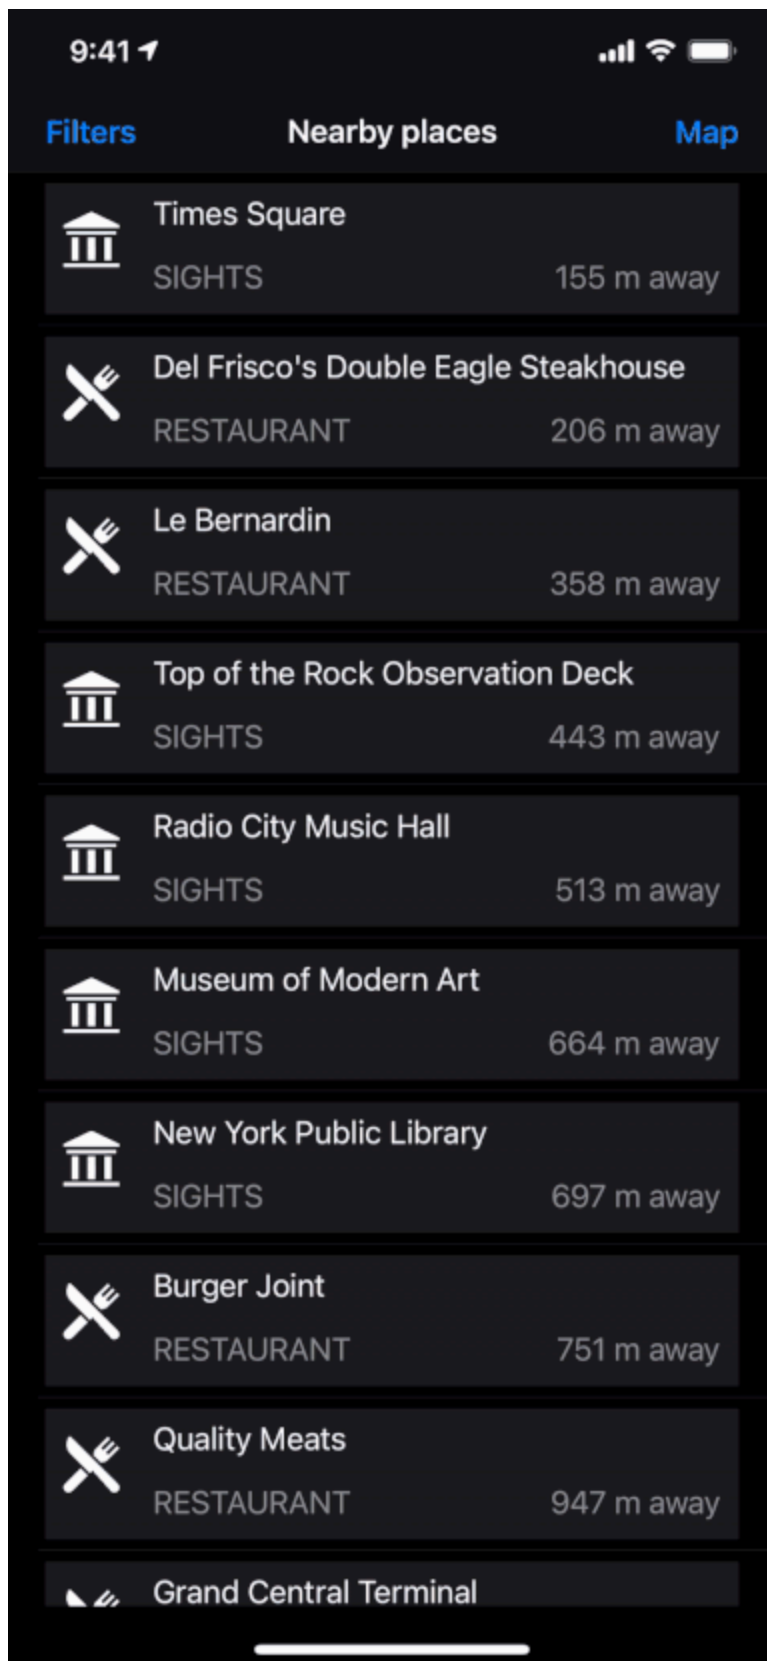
9:41

Filters
Nearby places
Map

Times Square
SIGHTS
155 m away

Del Frisco's Double Eagle Steakhouse
RESTAURANT
206 m away

Le Bernardin
RESTAURANT
358 m away

Top of the Rock Observation Deck
SIGHTS
443 m away

Radio City Music Hall
SIGHTS
513 m away

Museum of Modern Art
SIGHTS
664 m away

New York Public Library
SIGHTS
697 m away

Burger Joint
RESTAURANT
751 m away

Quality Meats
RESTAURANT
947 m away

Grand Central Terminal